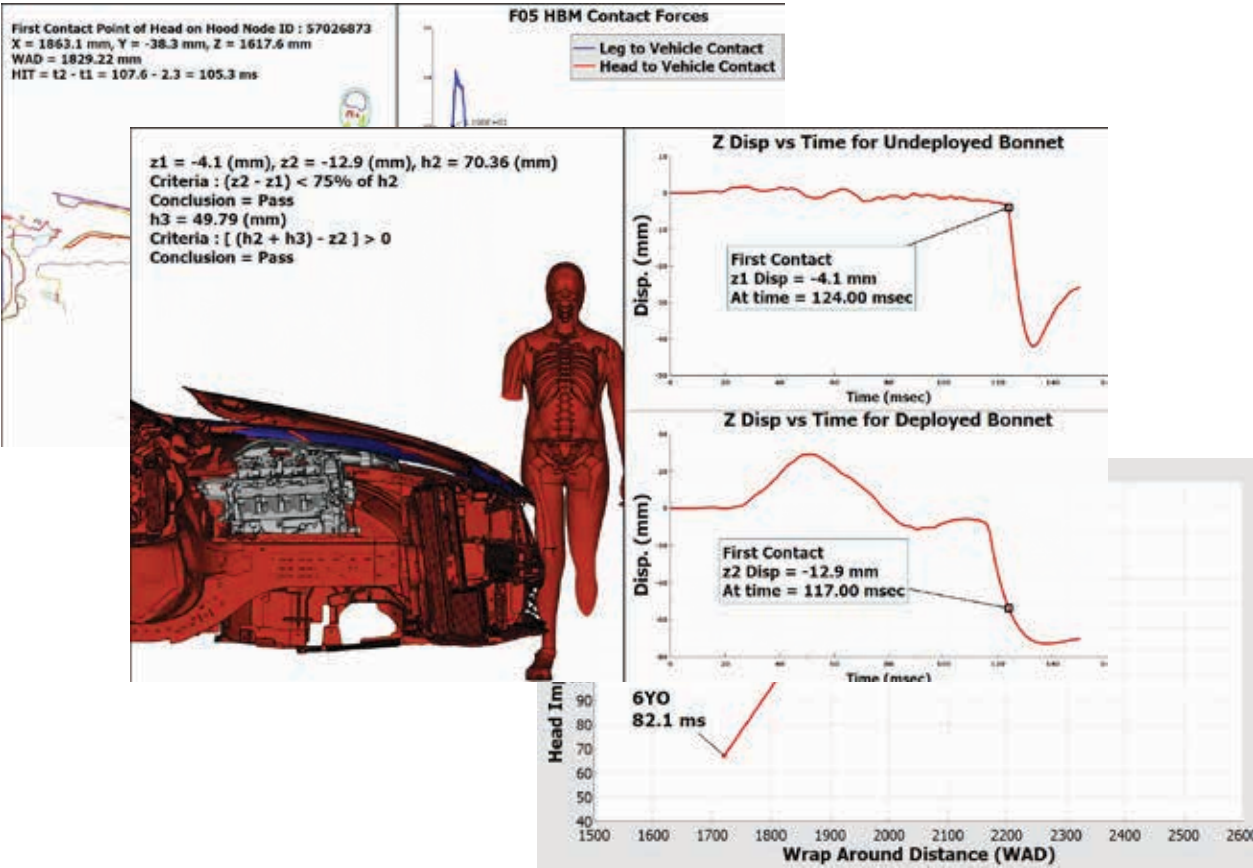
First Contact Point of Head on Hood Node ID : 57026873
X = 1863.1 mm, Y = -38.3 mm, Z = 1617.6 mm
WAD = 1829.22 mm
HIT = t2 - t1 = 107.6 - 2.3 = 105.3 ms

F05 HBM Contact Forces

Leg to Vehicle Contact
Head to Vehicle Contact

z1 = -4.1 (mm), z2 = -12.9 (mm), h2 = 70.36 (mm)
Criteria : (z2 - z1) < 75% of h2
Conclusion = Pass
h3 = 49.79 (mm)
Criteria : [ (h2 + h3) - z2 ] > 0
Conclusion = Pass

Z Disp vs Time for Undeployed Bonnet

Disp. (mm)

First Contact
z1 Disp = -4.1 mm
At time = 124.00 msec

Time (msec)

Z Disp vs Time for Deployed Bonnet

Disp. (mm)

First Contact
z2 Disp = -12.9 mm
At time = 117.00 msec

Time (msec)

Head Im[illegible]

6YO
82.1 ms

90
80
70
60
50
40

1500 1600 1700 1800 1900 2000 2100 2200 2300 2400 2500 2600

Wrap Around Distance (WAD)